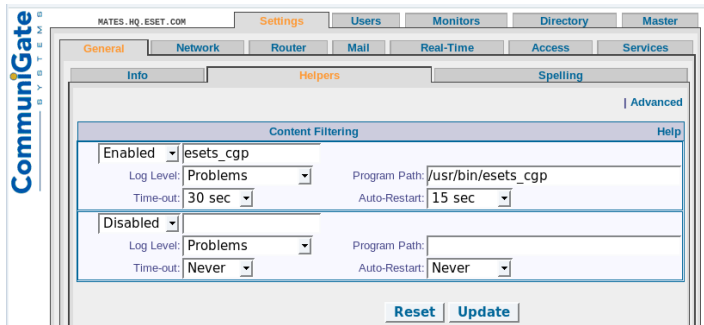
CommuniGate SYSTEMS

MATES.HQ.ESET.COM

Settings | Users | Monitors | Directory | Master

General | Network | Router | Mail | Real-Time | Access | Services

Info | Helpers | Spelling

| Advanced

Content Filtering | Help

| | | | |
|---|---|---|---|
| Enabled | esets_cgp | | |
| Log Level: | Problems | Program Path: | /usr/bin/esets_cgp |
| Time-out: | 30 sec | Auto-Restart: | 15 sec |
| Disabled | | | |
| Log Level: | Problems | Program Path: | |
| Time-out: | Never | Auto-Restart: | Never |

Reset | Update